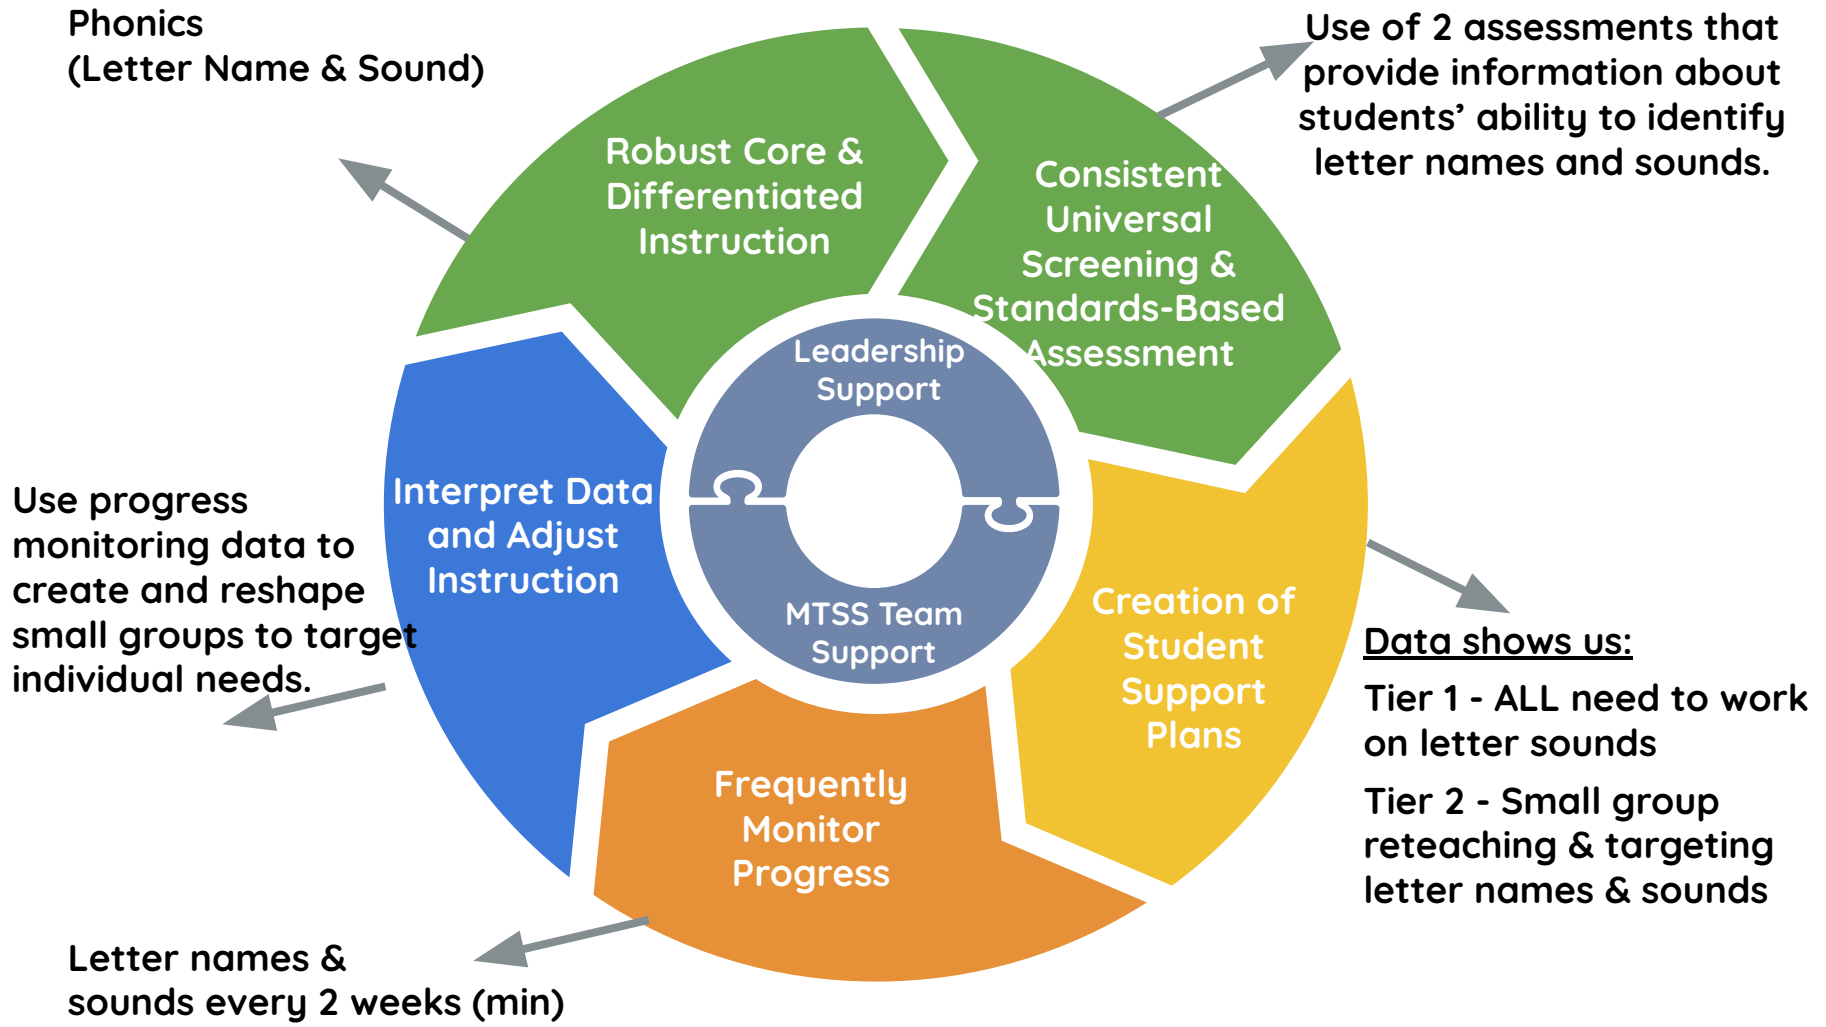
Phonics
(Letter Name & Sound)

Robust Core & Differentiated Instruction

Consistent Universal Screening & Standards-Based Assessment

Use of 2 assessments that provide information about students' ability to identify letter names and sounds.

Leadership Support

MTSS Team Support

Interpret Data and Adjust Instruction

Use progress monitoring data to create and reshape small groups to target individual needs.

Creation of Student Support Plans

Data shows us:

Tier 1 - ALL need to work on letter sounds

Tier 2 - Small group reteaching & targeting letter names & sounds

Frequently Monitor Progress

Letter names & sounds every 2 weeks (min)